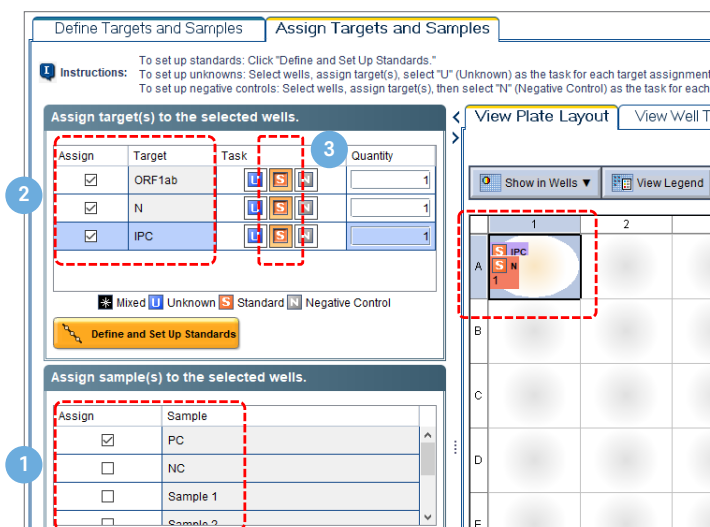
Define Targets and Samples | Assign Targets and Samples

Instructions: To set up standards: Click "Define and Set Up Standards."
To set up unknowns: Select wells, assign target(s), select "U" (Unknown) as the task for each target assignment
To set up negative controls: Select wells, assign target(s), then select "N" (Negative Control) as the task for each

Assign target(s) to the selected wells.

2

3

| Assign | Target | Task | Quantity |
|---|---|---|---|
| ☑ | ORF1ab | U S N | 1 |
| ☑ | N | U S N | 1 |
| ☑ | IPC | U S N | 1 |

Mixed U Unknown S Standard N Negative Control

Define and Set Up Standards

Assign sample(s) to the selected wells.

1

| Assign | Sample |
|---|---|
| ☑ | PC |
| ☐ | NC |
| ☐ | Sample 1 |
| ☐ | Sample 2 |

View Plate Layout | View Well T

Show in Wells ▼ | View Legend

1 2

A S IPC S N 1

B

C

D

E